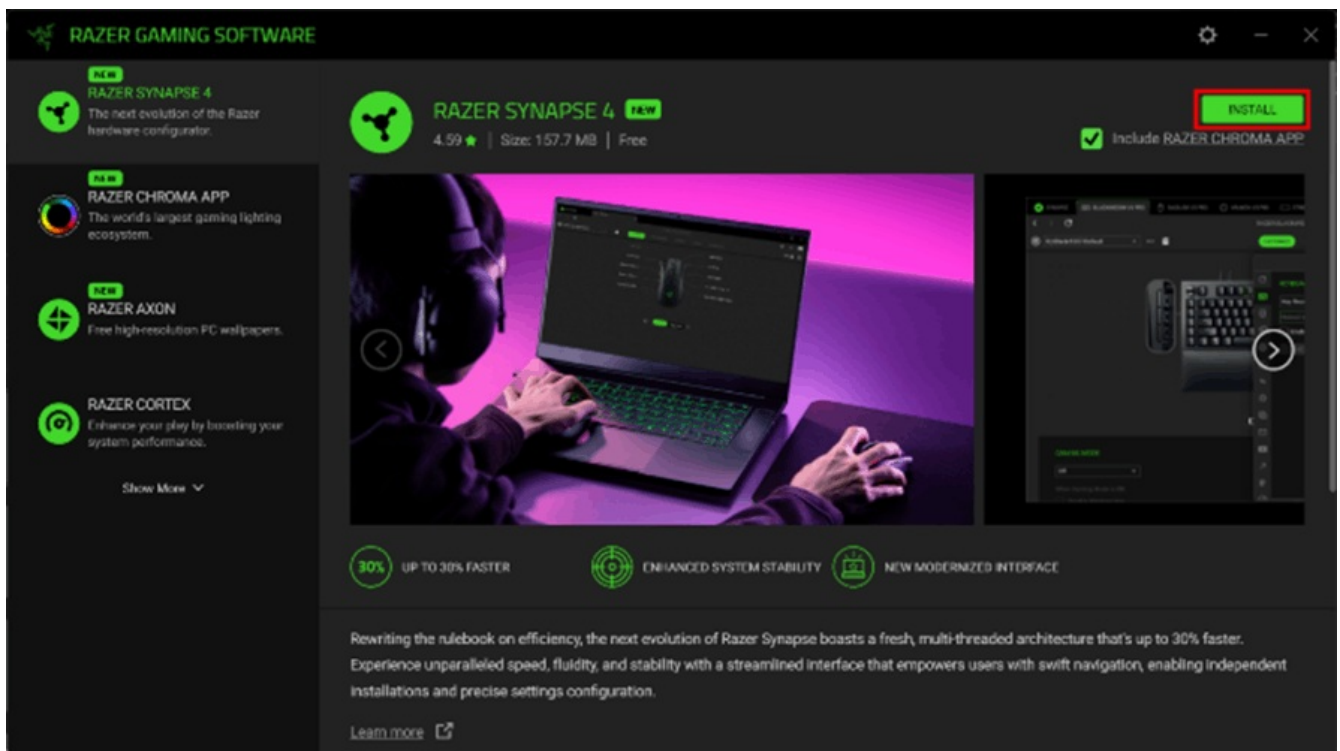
RAZER GAMING SOFTWARE

NEW
RAZER SYNAPSE 4
The next evolution of the Razer hardware configurator.

NEW
RAZER CHROMA APP
The world's largest gaming lighting ecosystem.

NEW
RAZER AXON
Free high-resolution PC wallpapers.

RAZER CORTEX
Enhance your play by boosting your system performance.

Show More

RAZER SYNAPSE 4 NEW
4.59 ★ | Size: 157.7 MB | Free

INSTALL
Include RAZER CHROMA APP

30% UP TO 30% FASTER
ENHANCED SYSTEM STABILITY
NEW MODERNIZED INTERFACE

Rewriting the rulebook on efficiency, the next evolution of Razer Synapse boasts a fresh, multi-threaded architecture that's up to 30% faster. Experience unparalleled speed, fluidity, and stability with a streamlined interface that empowers users with swift navigation, enabling independent installations and precise settings configuration.

Learn more